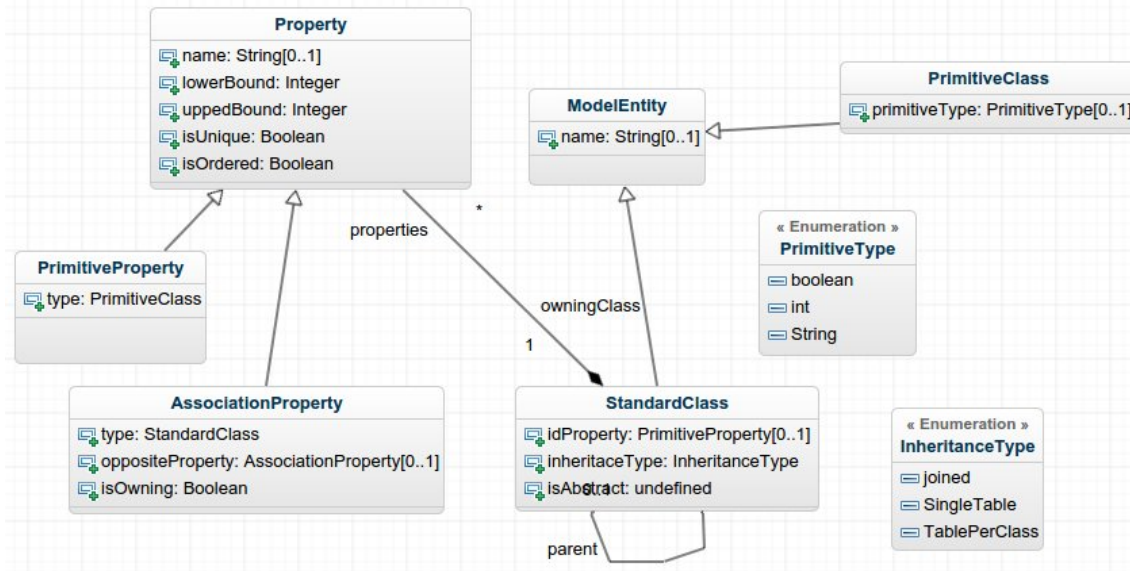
Property
name: String[0..1]
lowerBound: Integer
uppedBound: Integer
isUnique: Boolean
isOrdered: Boolean

ModelEntity
name: String[0..1]

PrimitiveClass
primitiveType: PrimitiveType[0..1]

properties
*

« Enumeration »
PrimitiveType
boolean
int
String

PrimitiveProperty
type: PrimitiveClass

owningClass
1

AssociationProperty
type: StandardClass
oppositeProperty: AssociationProperty[0..1]
isOwning: Boolean

StandardClass
idProperty: PrimitiveProperty[0..1]
inheritaceType: InheritanceType
isAbstract: undefined
0..1

parent

« Enumeration »
InheritanceType
joined
SingleTable
TablePerClass